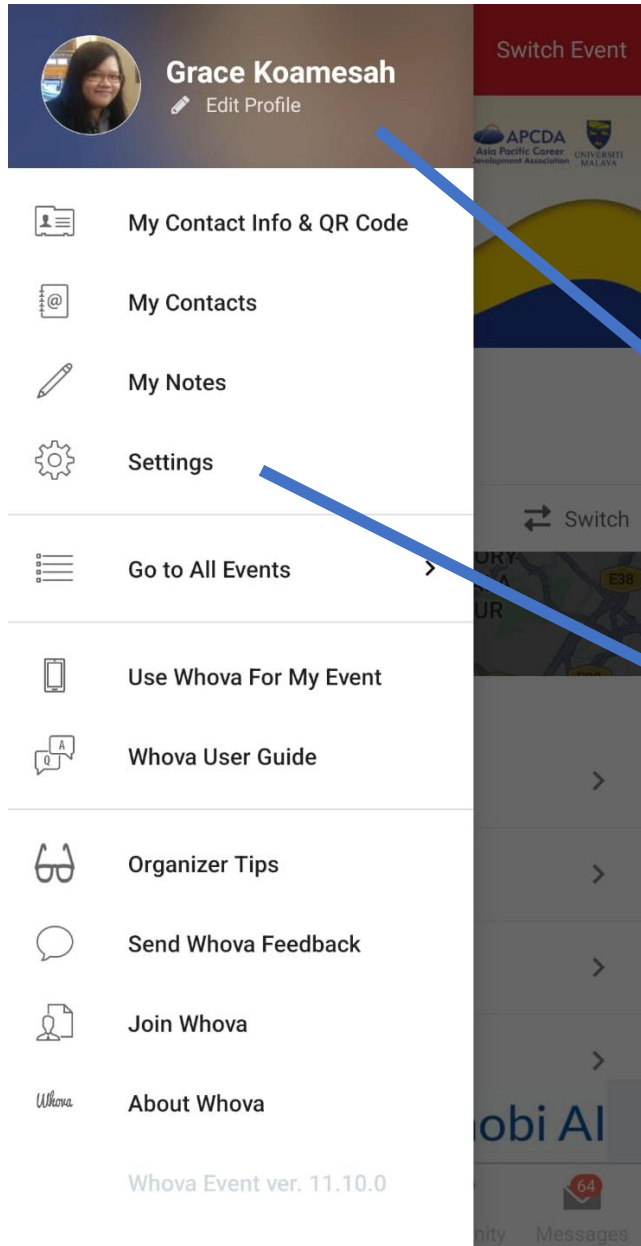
Grace Koamesah
Edit Profile

Switch Event

APCDA
Asia Pacific Career Development Association
UNIVERSITI MALAYA

My Contact Info & QR Code

My Contacts

My Notes

Settings

Switch

Go to All Events

URY
A
UR
E38

Use Whova For My Event

Whova User Guide

Organizer Tips

Send Whova Feedback

Join Whova

Whova
About Whova

obi Al

Whova Event ver. 11.10.0

nity
64
Messages